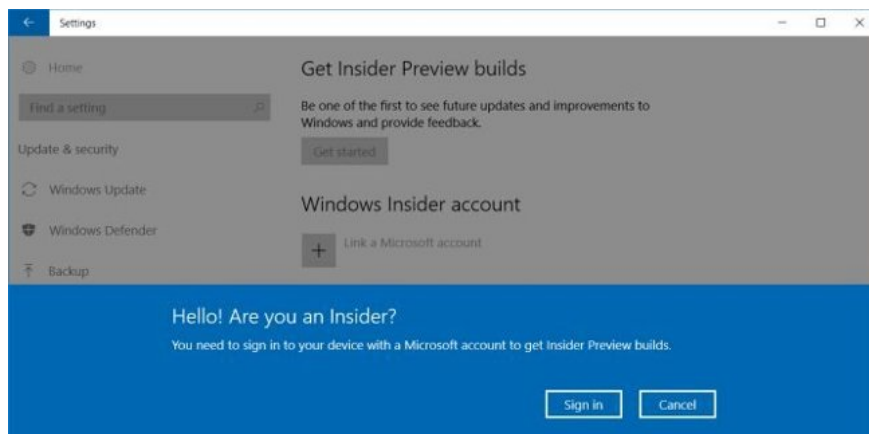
Settings

Home

Find a setting

Update & security

Windows Update

Windows Defender

Backup

Get Insider Preview builds

Be one of the first to see future updates and improvements to Windows and provide feedback.

Get started

Windows Insider account

Link a Microsoft account

Hello! Are you an Insider?

You need to sign in to your device with a Microsoft account to get Insider Preview builds.

Sign in

Cancel